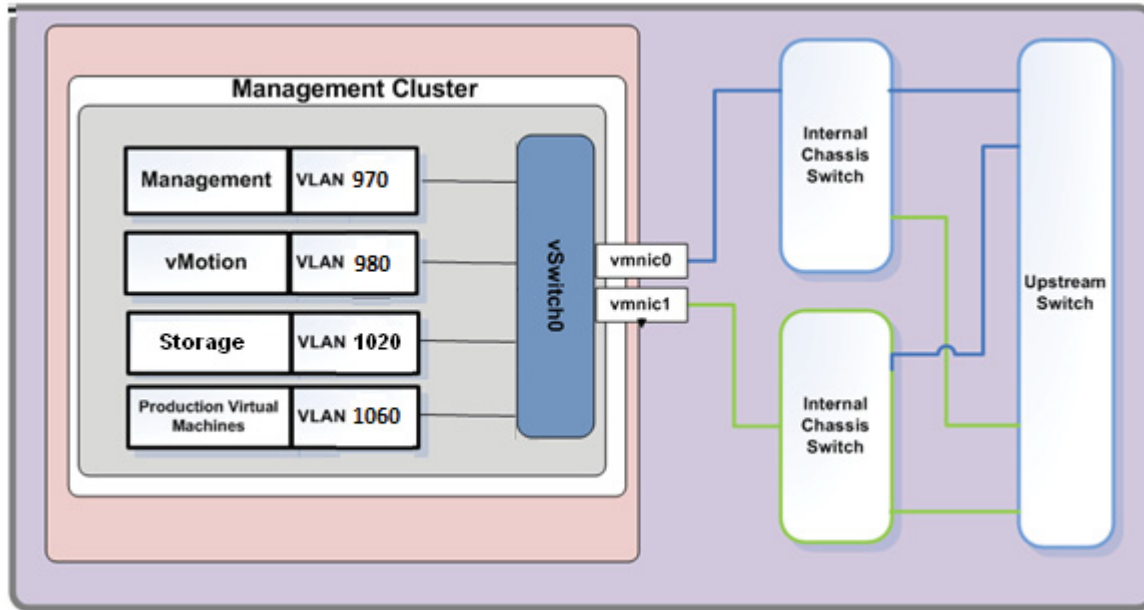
Management Cluster

Management VLAN 970

vMotion VLAN 980

Storage VLAN 1020

Production Virtual Machines VLAN 1060

vSwitch0

vmnic0

vmnic1

Internal Chassis Switch

Internal Chassis Switch

Upstream Switch